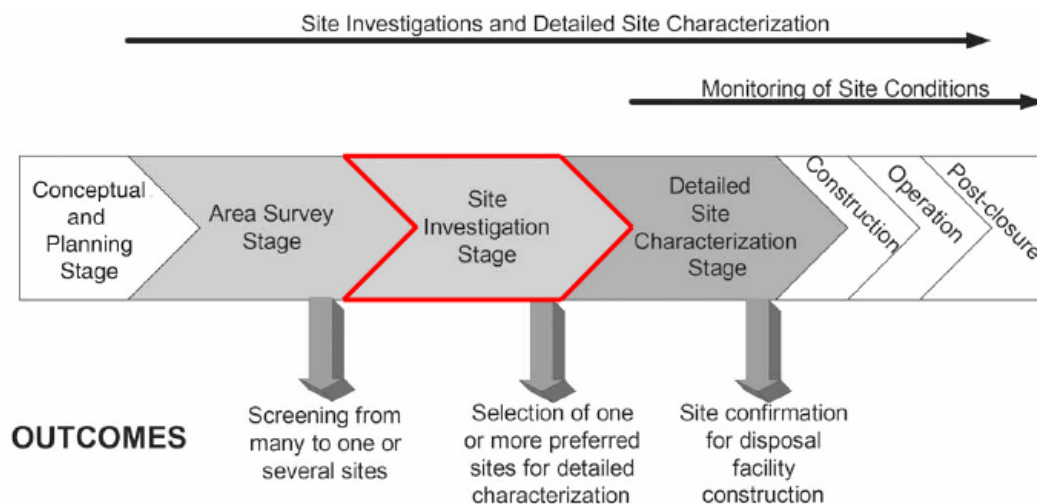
Site Investigations and Detailed Site Characterization

Monitoring of Site Conditions

Conceptual and Planning Stage

Area Survey Stage

Site Investigation Stage

Detailed Site Characterization Stage

Construction

Operation

Post-closure

OUTCOMES

Screening from many to one or several sites

Selection of one or more preferred sites for detailed characterization

Site confirmation for disposal facility construction